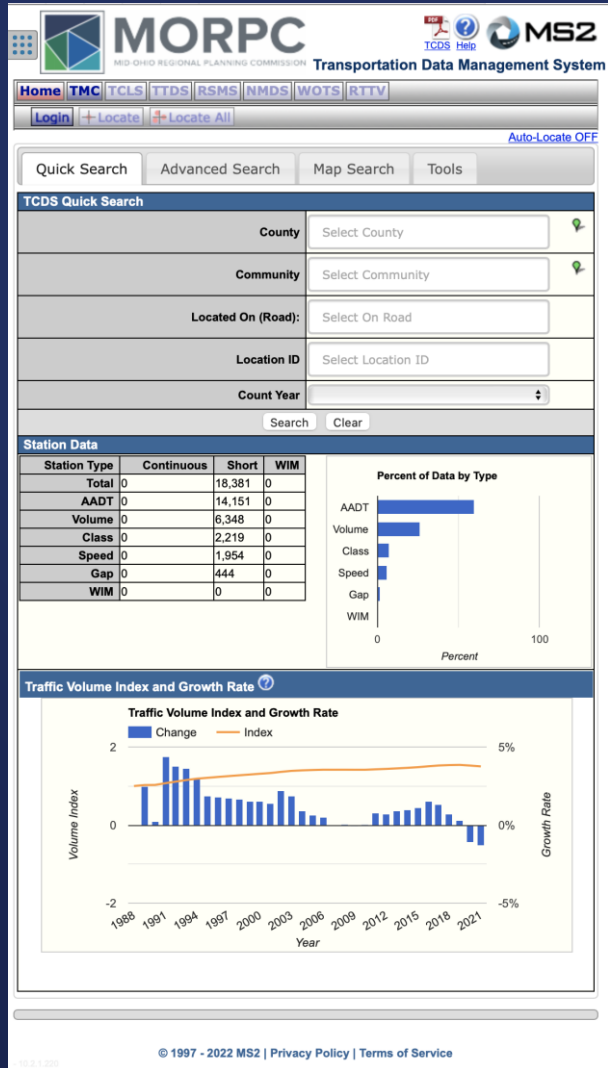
MORPC
MID-OHIO REGIONAL PLANNING COMMISSION

PDF TCDS Help MS2
Transportation Data Management System

Home TMC TCLS TTDS RSMS NMDS WOTS RTTV

Login Locate Locate All

Auto-Locate OFF

Quick Search Advanced Search Map Search Tools

TCDS Quick Search

County Select County
Community Select Community
Located On (Road): Select On Road
Location ID Select Location ID
Count Year

Search Clear

Station Data

| Station Type | Continuous | Short | WIM |
|---|---|---|---|
| Total | 0 | 18,381 | 0 |
| AADT | 0 | 14,151 | 0 |
| Volume | 0 | 6,348 | 0 |
| Class | 0 | 2,219 | 0 |
| Speed | 0 | 1,954 | 0 |
| Gap | 0 | 444 | 0 |
| WIM | 0 | 0 | 0 |

Percent of Data by Type
AADT
Volume
Class
Speed
Gap
WIM
0 100
Percent

Traffic Volume Index and Growth Rate

Traffic Volume Index and Growth Rate
Change Index
2
0
-2
Volume Index
5%
0%
-5%
Growth Rate
1988 1991 1994 1997 2000 2003 2006 2009 2012 2015 2018 2021
Year

© 1997 - 2022 MS2 | Privacy Policy | Terms of Service